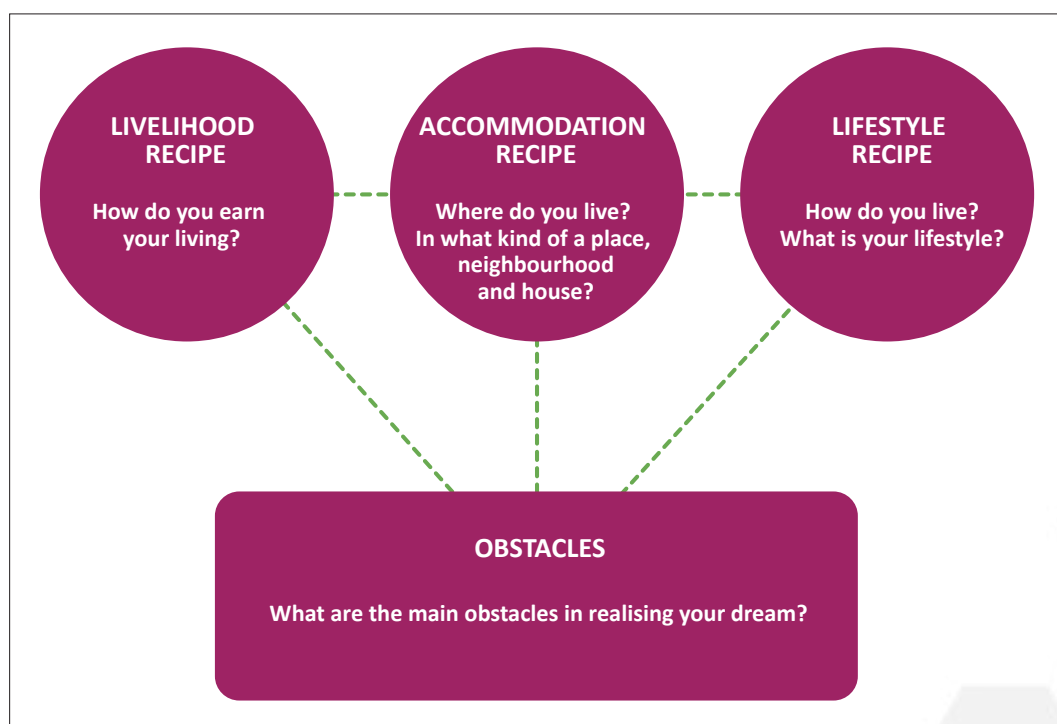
LIVELIHOOD RECIPE

How do you earn your living?

ACCOMMODATION RECIPE

Where do you live? In what kind of a place, neighbourhood and house?

LIFESTYLE RECIPE

How do you live? What is your lifestyle?

OBSTACLES

What are the main obstacles in realising your dream?